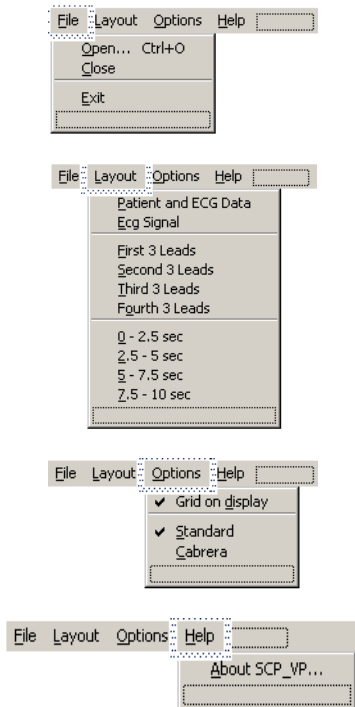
File Layout Options Help
Open... Ctrl+O
Close
Exit

File Layout Options Help
Patient and ECG Data
Ecg Signal
First 3 Leads
Second 3 Leads
Third 3 Leads
Fourth 3 Leads
0 - 2.5 sec
2.5 - 5 sec
5 - 7.5 sec
7.5 - 10 sec

File Layout Options Help
✔ Grid on display
✔ Standard
Cabrera

File Layout Options Help
About SCP_VP...